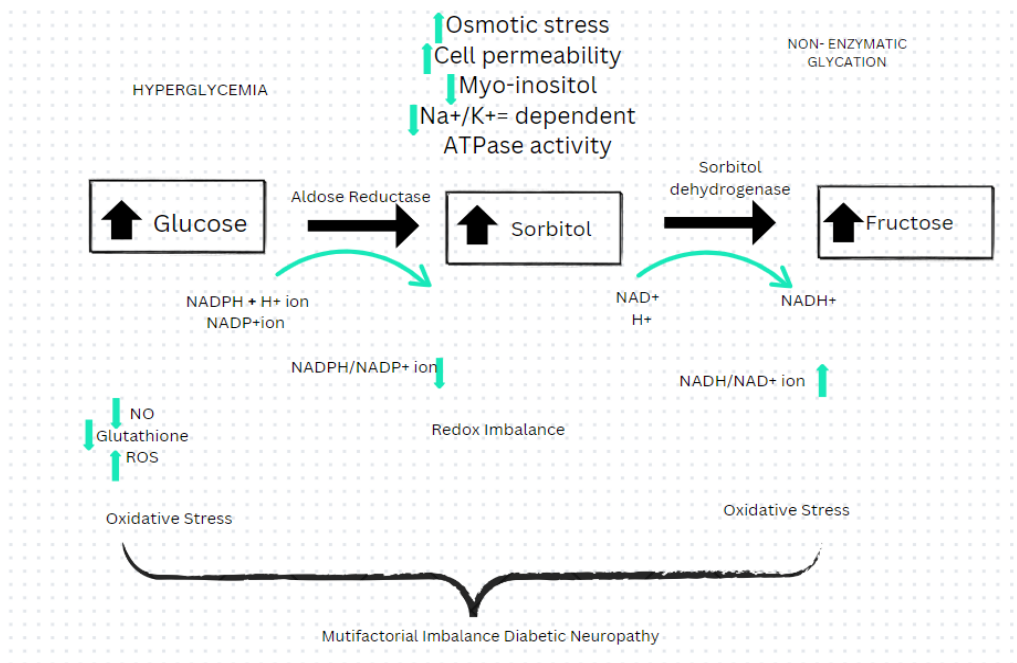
Osmotic stress
Cell permeability
Myo-inositol
Na+/K+= dependent ATPase activity

HYPERGLYCEMIA

NON- ENZYMATIC GLYCATION

Glucose

Aldose Reductase

Sorbitol

Sorbitol dehydrogenase

Fructose

NADPH + H+ ion
NADP+ion

NAD+
H+

NADH+

NADPH/NADP+ ion

NADH/NAD+ ion

NO
Glutathione
ROS

Redox Imbalance

Oxidative Stress

Oxidative Stress

Mutifactorial Imbalance Diabetic Neuropathy